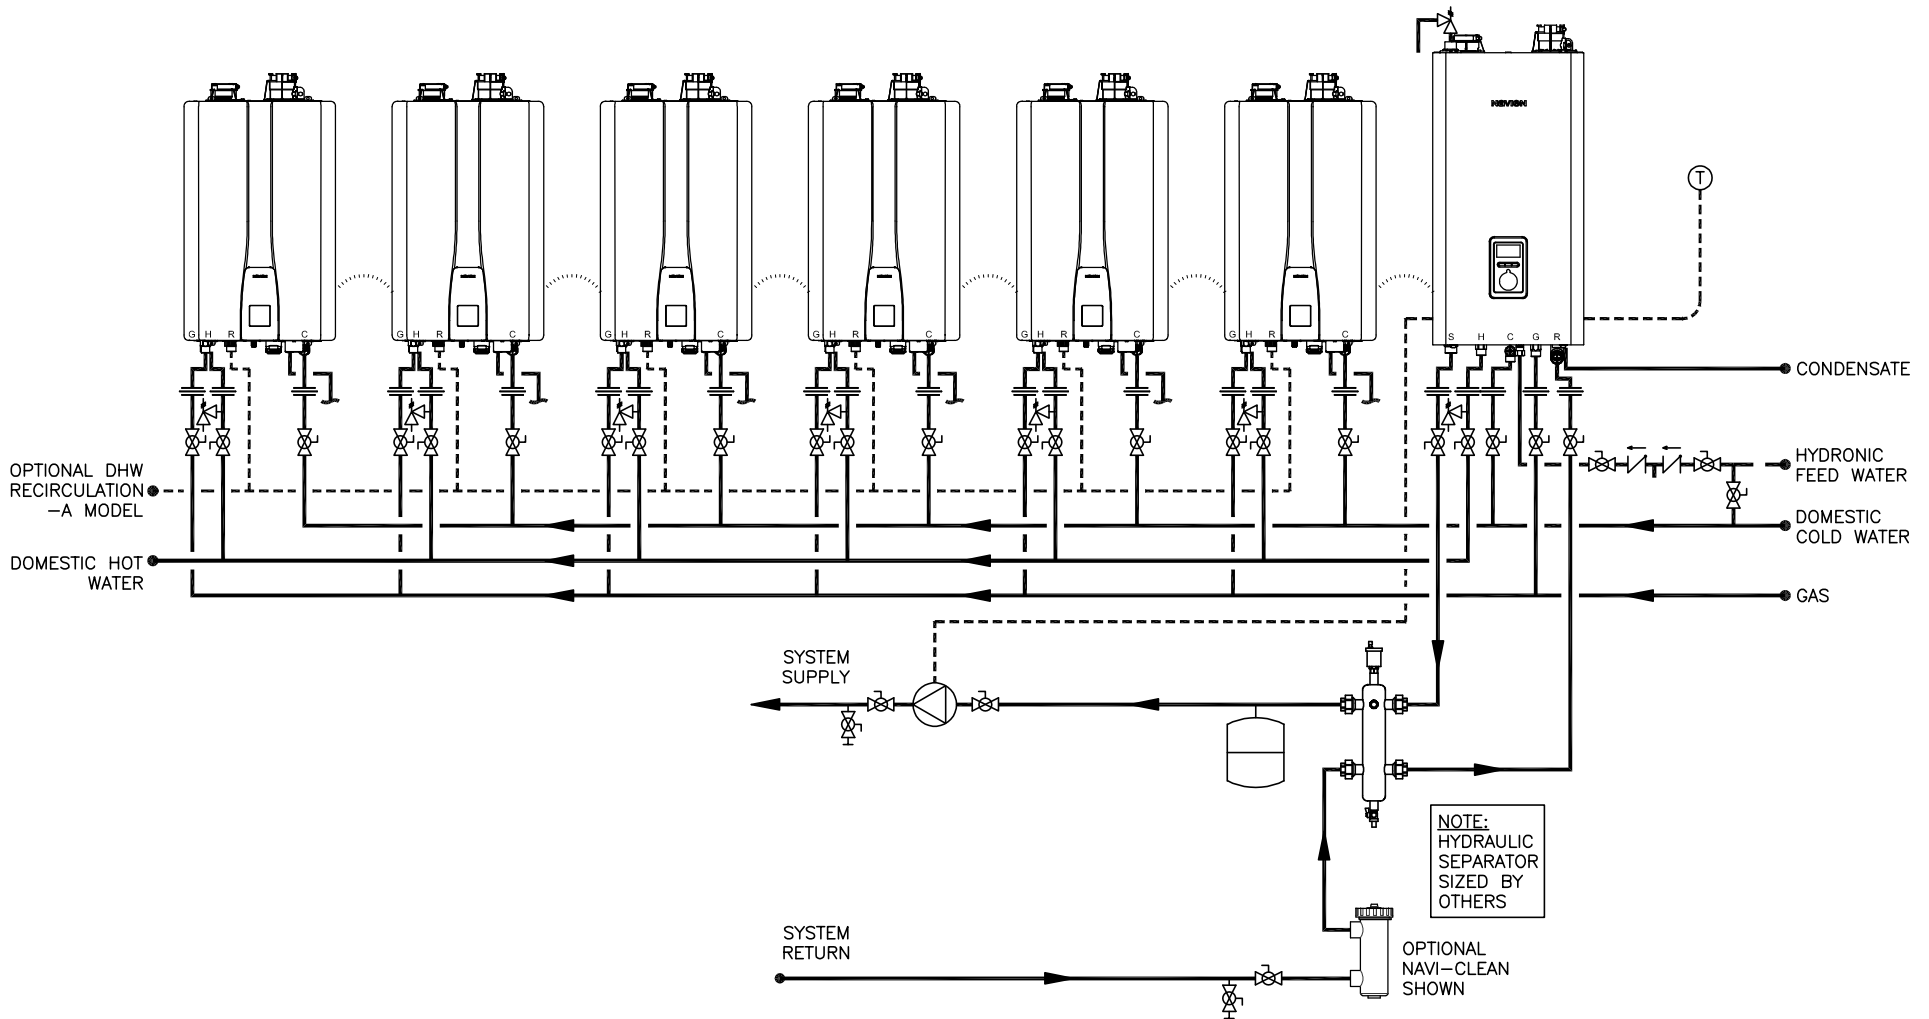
NAVIEN

T

G H R C

G H R C

G H R C

G H R C

G H R C

G H R C

S H C G R

CONDENSATE

HYDRONIC FEED WATER

OPTIONAL DHW RECIRCULATION —A MODEL

DOMESTIC COLD WATER

DOMESTIC HOT WATER

GAS

SYSTEM SUPPLY

NOTE:
HYDRAULIC SEPARATOR SIZED BY OTHERS

SYSTEM RETURN

OPTIONAL NAVI—CLEAN SHOWN